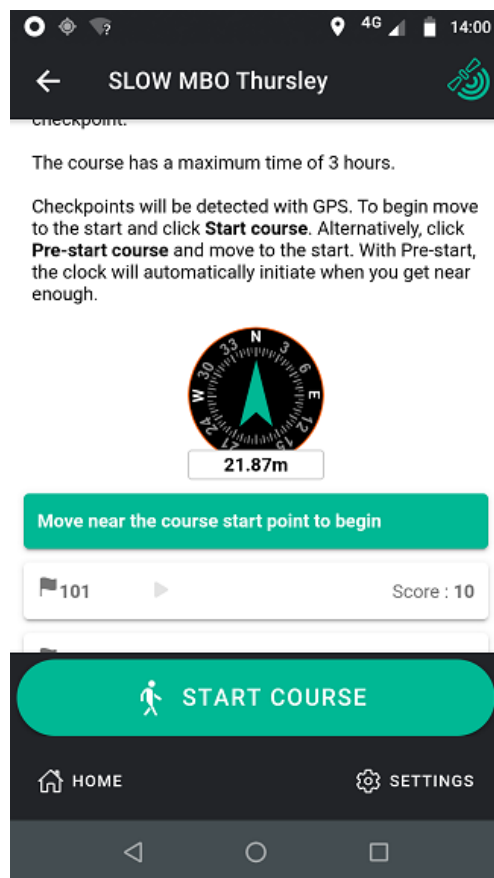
4G 14:00

SLOW MBO Thursley

checkpoint.

The course has a maximum time of 3 hours.

Checkpoints will be detected with GPS. To begin move to the start and click **Start course**. Alternatively, click **Pre-start course** and move to the start. With Pre-start, the clock will automatically initiate when you get near enough.

N 3 6 E 12 15 S 21 24 W 30 33

21.87m

Move near the course start point to begin

101 Score : 10

START COURSE

HOME SETTINGS